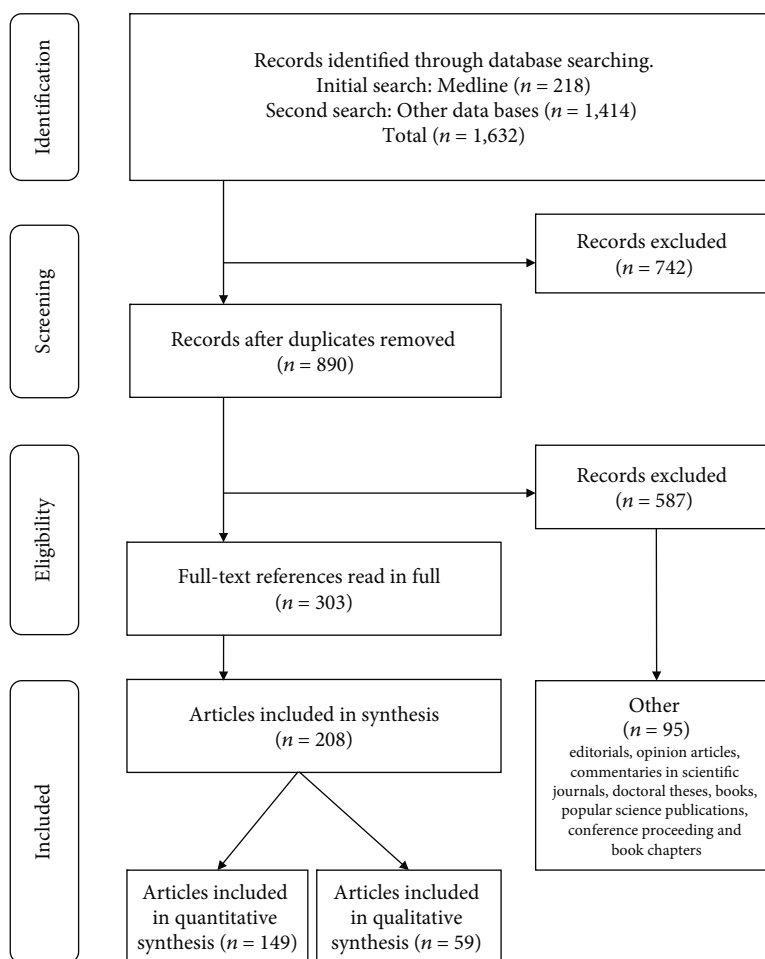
Identification

Records identified through database searching.
Initial search: Medline ($n$ = 218)
Second search: Other data bases ($n$ = 1,414)
Total ($n$ = 1,632)

Screening

Records excluded
($n$ = 742)

Records after duplicates removed
($n$ = 890)

Eligibility

Records excluded
($n$ = 587)

Full-text references read in full
($n$ = 303)

Included

Articles included in synthesis
($n$ = 208)

Other
($n$ = 95)
editorials, opinion articles, commentaries in scientific journals, doctoral theses, books, popular science publications, conference proceeding and book chapters

Articles included in quantitative synthesis ($n$ = 149)

Articles included in qualitative synthesis ($n$ = 59)